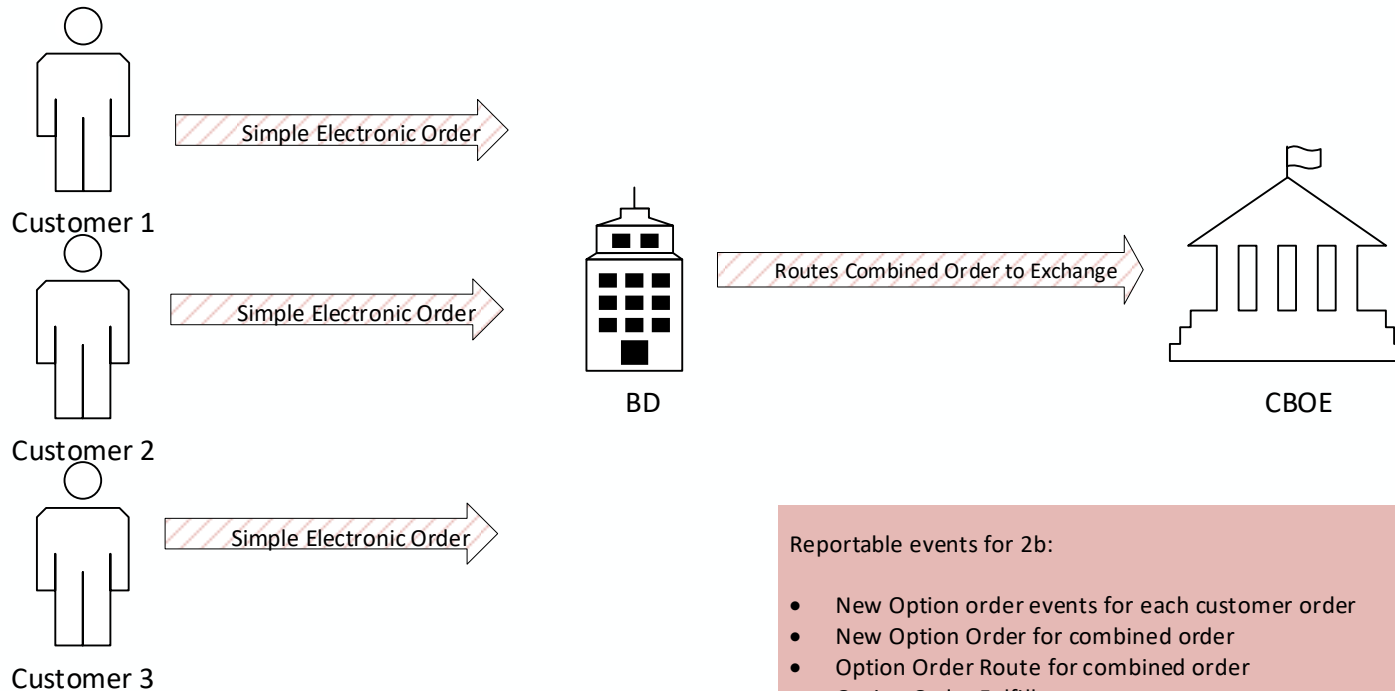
Simple Electronic Order

Customer 1

Simple Electronic Order

Customer 2

Simple Electronic Order

Customer 3

BD

Routes Combined Order to Exchange

CBOE

Reportable events for 2b:

- New Option order events for each customer order
- New Option Order for combined order
- Option Order Route for combined order
- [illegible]